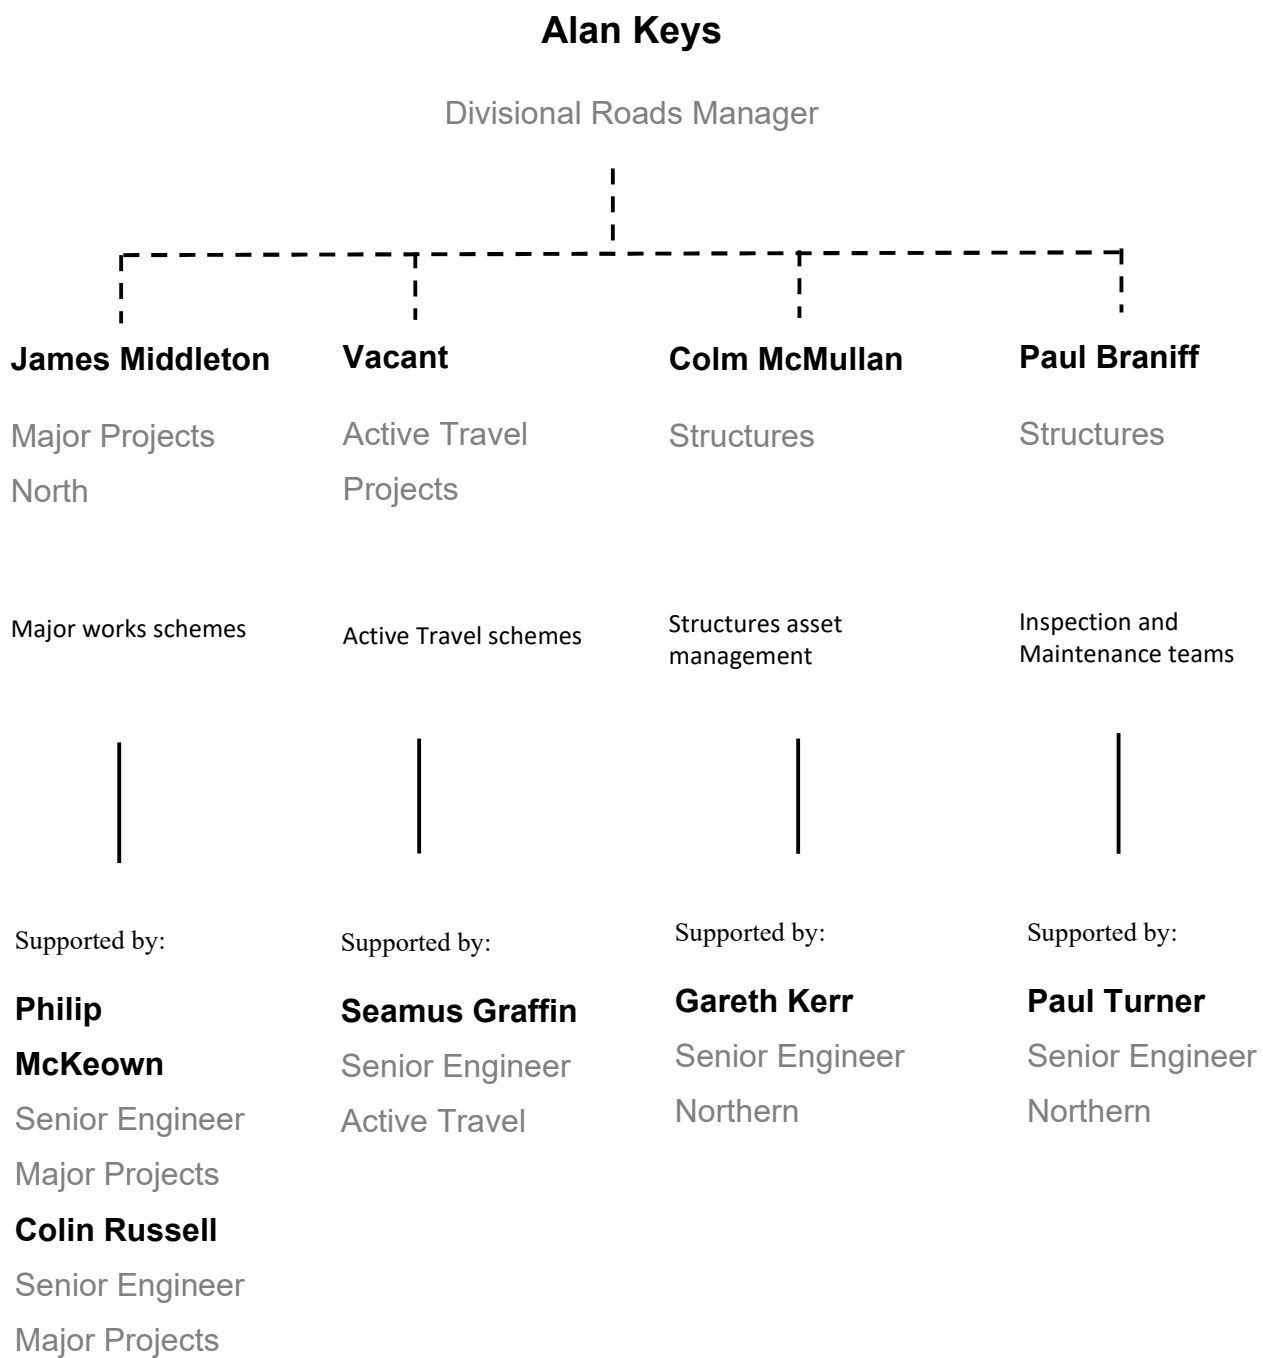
Alan Keys

Divisional Roads Manager

James Middleton

Major Projects North

Major works schemes

Supported by:

Philip McKeown

Senior Engineer Major Projects

Colin Russell

Senior Engineer Major Projects

Vacant

Active Travel Projects

Active Travel schemes

Supported by:

Seamus Graffin

Senior Engineer Active Travel

Colm McMullan

Structures

Structures asset management

Supported by:

Gareth Kerr

Senior Engineer Northern

Paul Braniff

Structures

Inspection and Maintenance teams

Supported by:

Paul Turner

Senior Engineer Northern